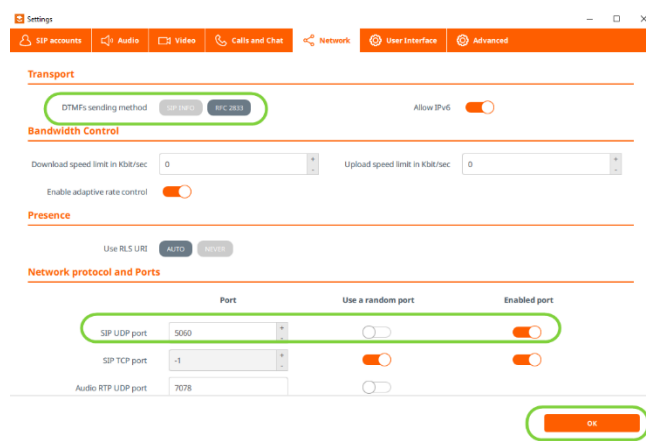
Settings

SIP accounts | Audio | Video | Calls and Chat | Network | User Interface | Advanced

Transport

DTMFs sending method SIP INFO RFC 2833

Allow IPv6

Bandwidth Control

Download speed limit in Kbit/sec 0

Upload speed limit in Kbit/sec 0

Enable adaptive rate control

Presence

Use RLS URI AUTO NEVER

Network protocol and Ports

| | Port | Use a random port | Enabled port |
|---|---|---|---|
| SIP UDP port | 5060 | | |
| SIP TCP port | -1 | | |
| Audio RTP UDP port | 7078 | | |

OK